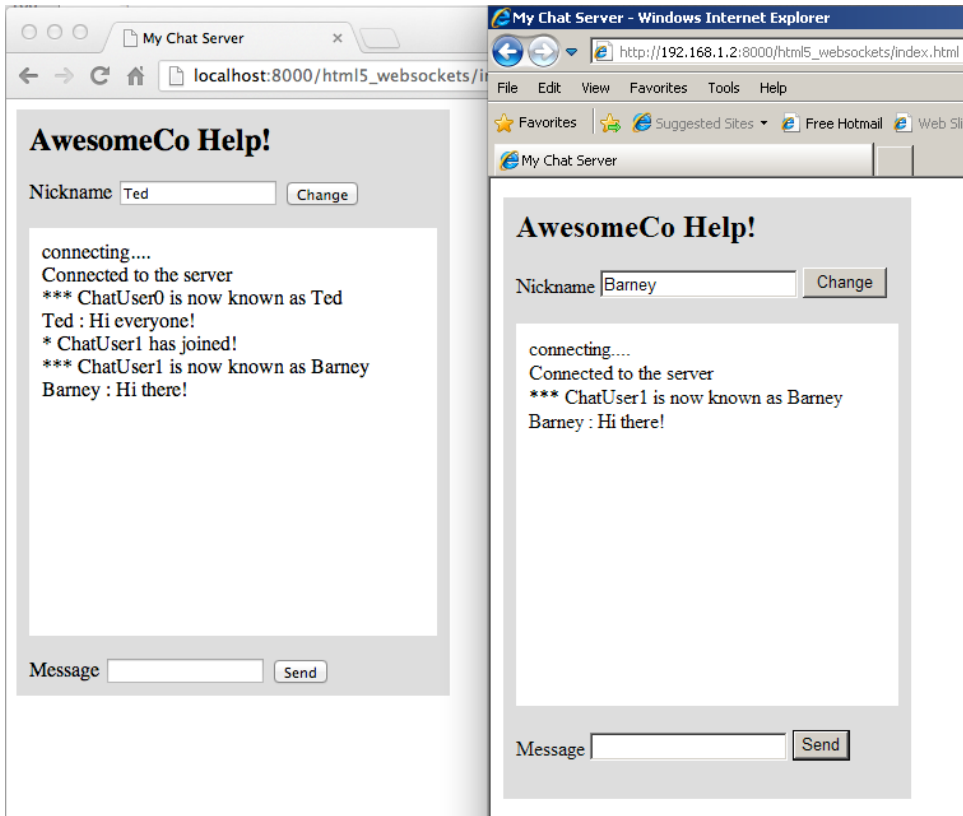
My Chat Server

localhost:8000/html5_websockets/i

AwesomeCo Help!

Nickname Ted Change

connecting....
Connected to the server
*** ChatUser0 is now known as Ted
Ted : Hi everyone!
* ChatUser1 has joined!
*** ChatUser1 is now known as Barney
Barney : Hi there!

Message Send

My Chat Server - Windows Internet Explorer

http://192.168.1.2:8000/html5_websockets/index.html

File Edit View Favorites Tools Help

Favorites Suggested Sites Free Hotmail Web Sli

My Chat Server

AwesomeCo Help!

Nickname Barney Change

connecting....
Connected to the server
*** ChatUser1 is now known as Barney
Barney : Hi there!

Message Send